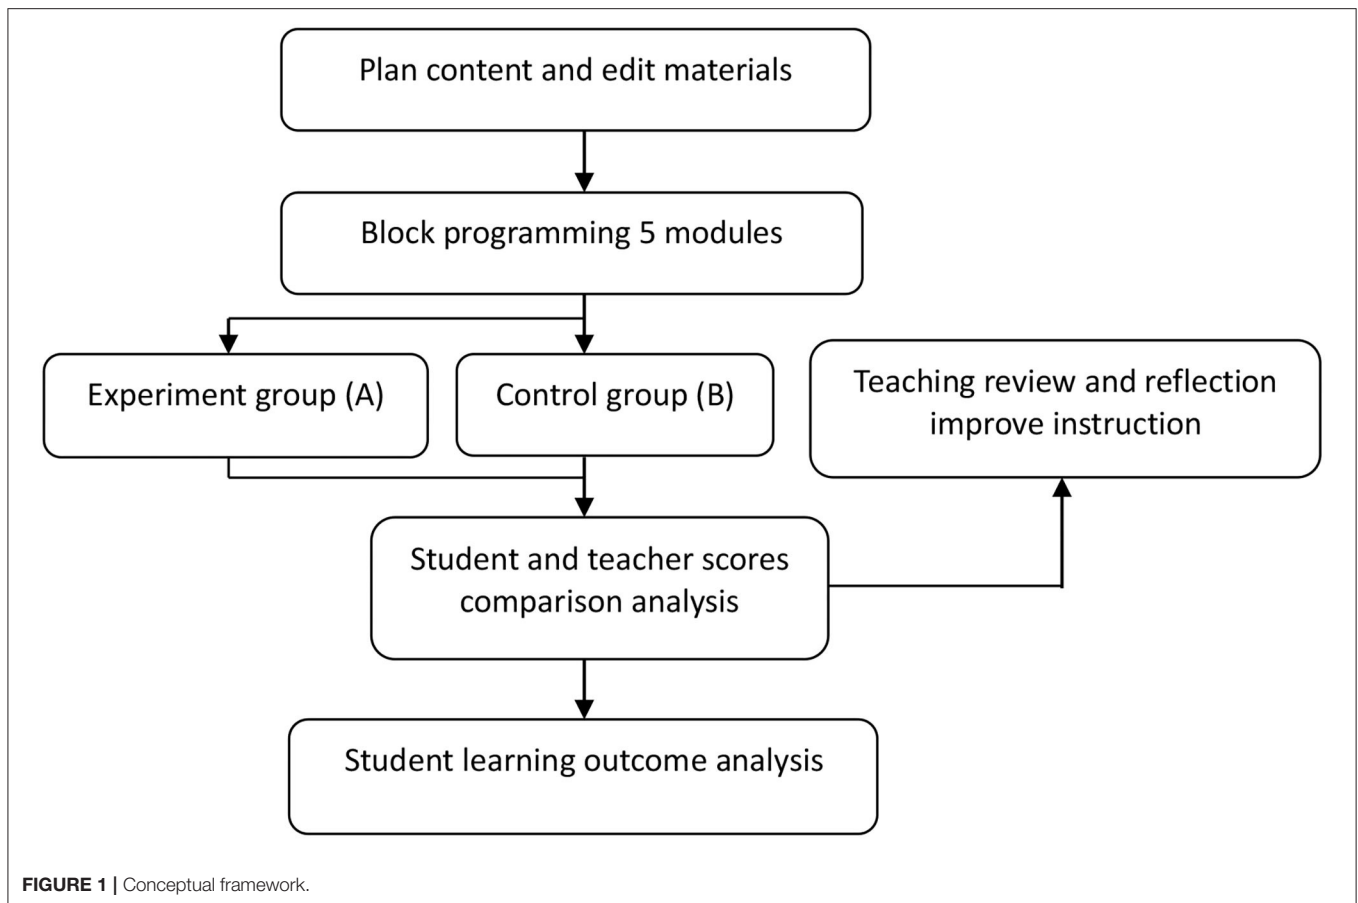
Plan content and edit materials

Block programming 5 modules

Experiment group (A)

Control group (B)

Teaching review and reflection improve instruction

Student and teacher scores comparison analysis

Student learning outcome analysis

FIGURE 1 | Conceptual framework.